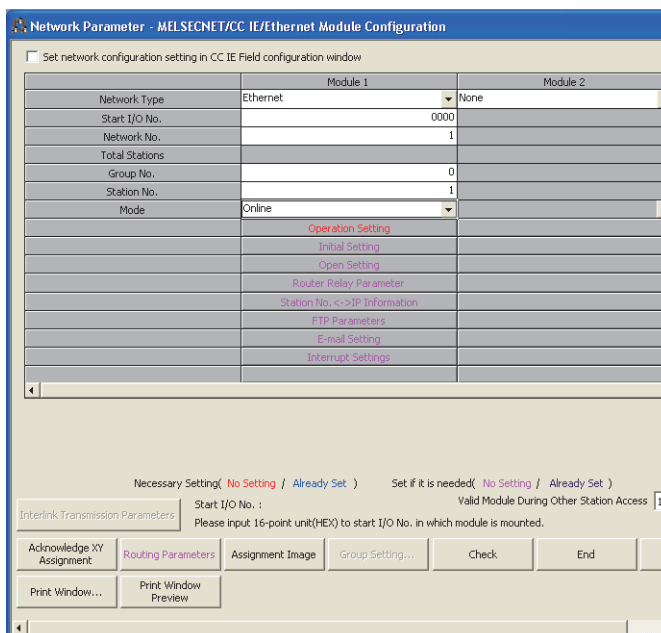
Network Parameter - MELSECNET/CC IE/Ethernet Module Configuration

Set network configuration setting in CC IE Field configuration window

| | Module 1 | Module 2 |
|---|---|---|
| Network Type | Ethernet | None |
| Start I/O No. | 0000 | |
| Network No. | 1 | |
| Total Stations | | |
| Group No. | 0 | |
| Station No. | 1 | |
| Mode | Online | |
| | Operation Setting | |
| | Initial Setting | |
| | Open Setting | |
| | Router Relay Parameter | |
| | Station No. <->IP Information | |
| | FTP Parameters | |
| | E-mail Setting | |
| | Interrupt Settings | |

Necessary Setting( No Setting / Already Set ) Set if it is needed( No Setting / Already Set )

Interlink Transmission Parameters

Start I/O No. :

Please input 16-point unit(HEX) to start I/O No. in which module is mounted.

Valid Module During Other Station Access 1

Acknowledge XY Assignment | Routing Parameters | Assignment Image | Group Setting... | Check | End

Print Window... | Print Window Preview